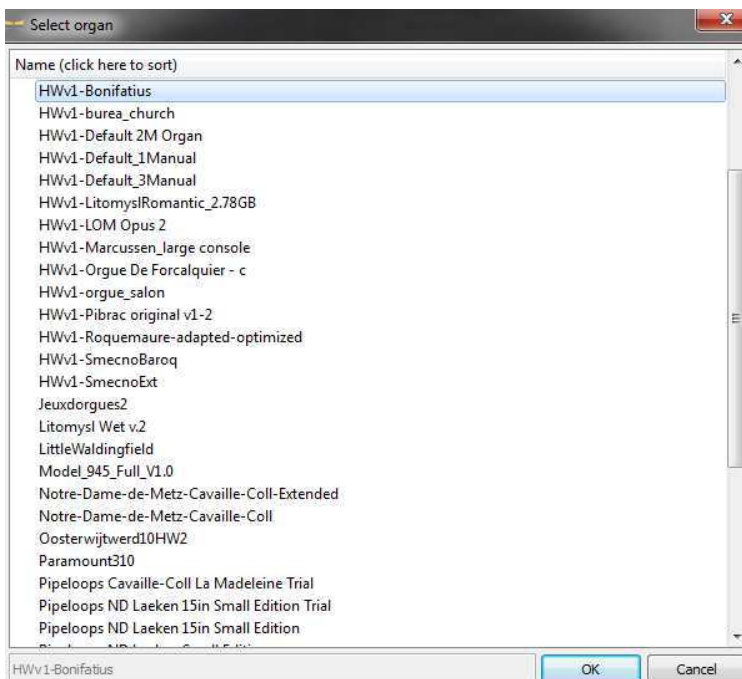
Select organ

Name (click here to sort)

HWv1-Bonifatius
HWv1-burea_church
HWv1-Default 2M Organ
HWv1-Default_1Manual
HWv1-Default_3Manual
HWv1-LitomyslRomantic_2.78GB
HWv1-LOM Opus 2
HWv1-Marcussen_large console
HWv1-Orgue De Forcalquier - c
HWv1-orgue_salon
HWv1-Pibrac original v1-2
HWv1-Roquemaure-adapted-optimized
HWv1-SmecnoBaroq
HWv1-SmecnoExt
Jeuxdorgues2
Litomysl Wet v.2
LittleWaldingfield
Model_945_Full_V1.0
Notre-Dame-de-Metz-Cavaille-Coll-Extended
Notre-Dame-de-Metz-Cavaille-Coll
Oosterwijtwerd10HW2
Paramount310
Pipeloops Cavaille-Coll La Madeleine Trial
Pipeloops ND Laeken 15in Small Edition Trial
Pipeloops ND Laeken 15in Small Edition
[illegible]

HWv1-Bonifatius

OK

Cancel